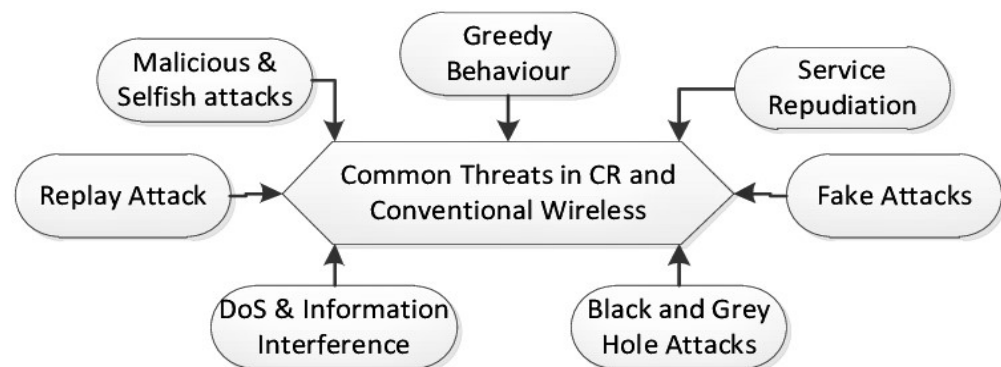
Malicious & Selfish attacks

Greedy Behaviour

Service Repudiation

Replay Attack

Common Threats in CR and Conventional Wireless

Fake Attacks

DoS & Information Interference

Black and Grey Hole Attacks